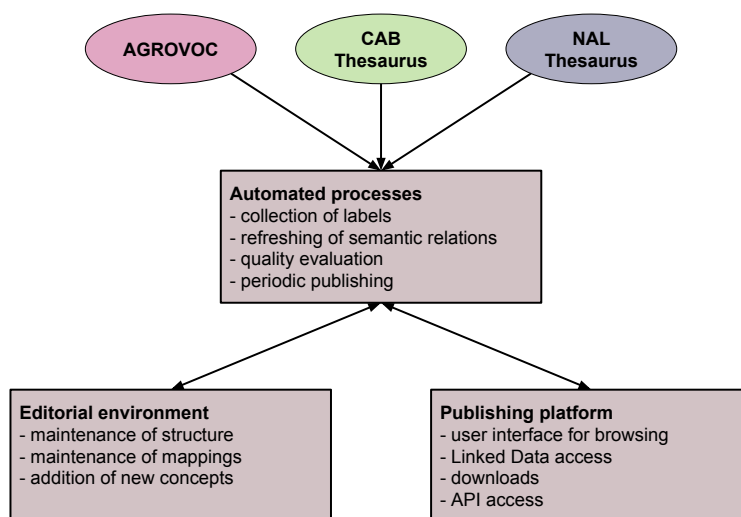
AGROVOC

CAB Thesaurus

NAL Thesaurus

Automated processes
- collection of labels
- refreshing of semantic relations
- quality evaluation
- periodic publishing

Editorial environment
- maintenance of structure
- maintenance of mappings
- addition of new concepts

Publishing platform
- user interface for browsing
- Linked Data access
- downloads
- API access